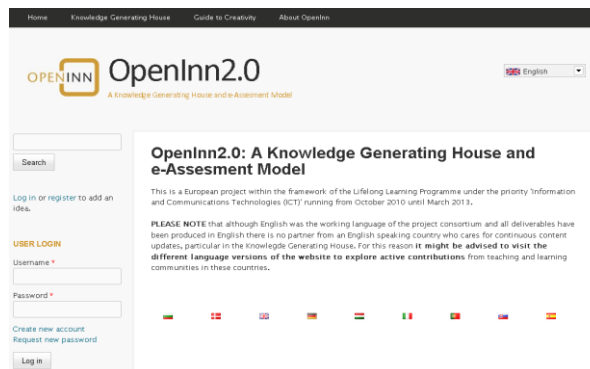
Home Knowledge Generating House Guide to Creativity About OpenInn

OPENINN OpenInn2.0
A Knowledge Generating House and e-Assesment Model

English

Search

Log in or register to add an idea.

USER LOGIN
Username *
Password *
Create new account
Request new password
Log in

OpenInn2.0: A Knowledge Generating House and e-Assesment Model

This is a European project within the framework of the Lifelong Learning Programme under the priority 'Information and Communications Technologies (ICT)' running from October 2010 until March 2013.

PLEASE NOTE that although English was the working language of the project consortium and all deliverables have been produced in English there is no partner from an English speaking country who cares for continuous content updates, particular in the Knowlegde Generating House. For this reason it might be advised to visit the different language versions of the website to explore active contributions from teaching and learning communities in these countries.